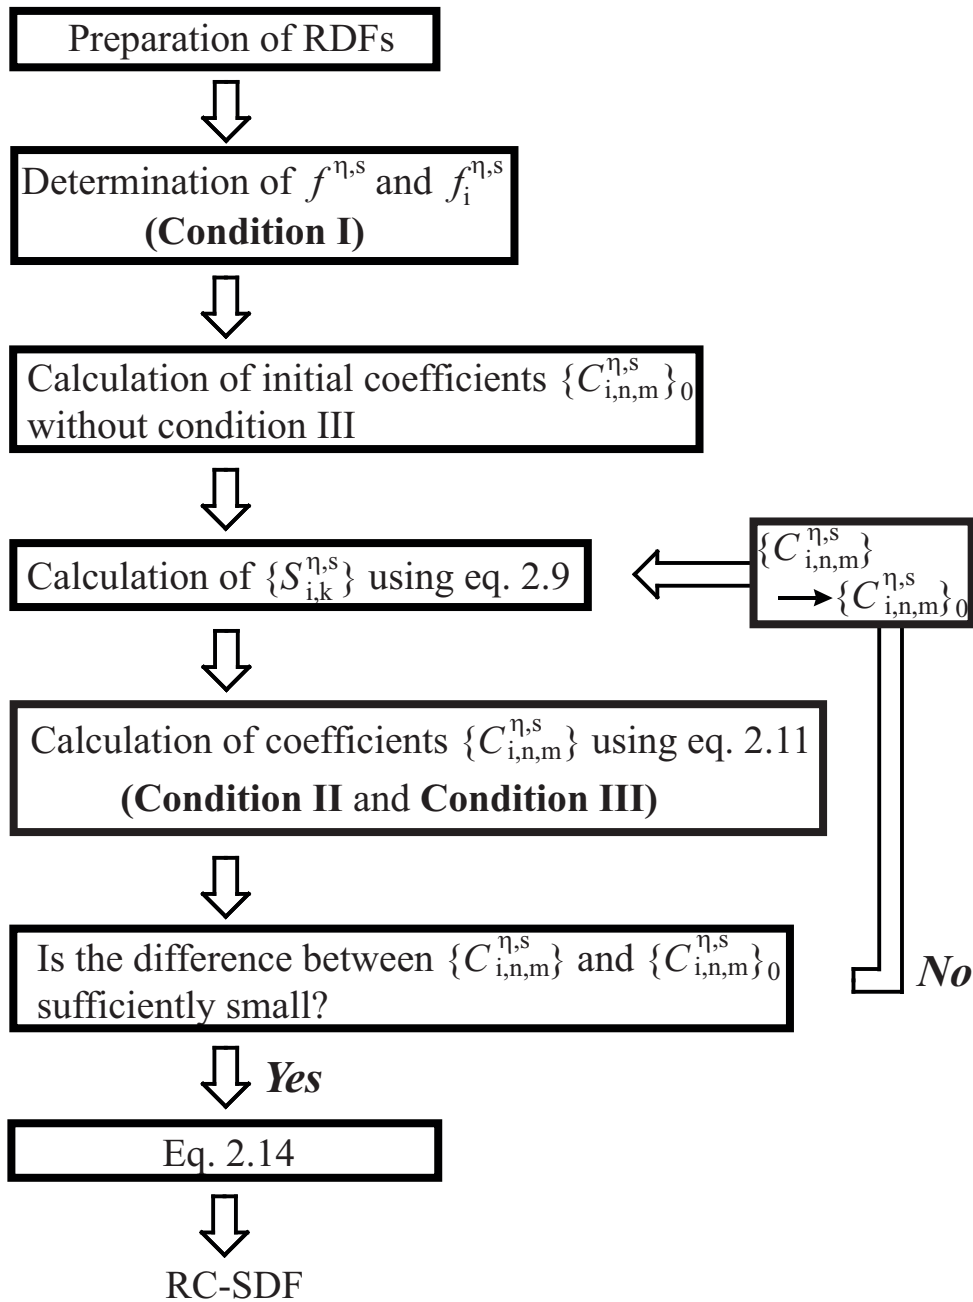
Preparation of RDFs

Determination of $f^{\eta,s}$ and $f_{i}^{\eta,s}$ **(Condition I)**

Calculation of initial coefficients $\{C_{i,n,m}^{\eta,s}\}_0$ without condition III

Calculation of $\{S_{i,k}^{\eta,s}\}$ using eq. 2.9

$\{C_{i,n,m}^{\eta,s}\} \rightarrow \{C_{i,n,m}^{\eta,s}\}_0$

Calculation of coefficients $\{C_{i,n,m}^{\eta,s}\}$ using eq. 2.11 **(Condition II** and **Condition III)**

Is the difference between $\{C_{i,n,m}^{\eta,s}\}$ and $\{C_{i,n,m}^{\eta,s}\}_0$ sufficiently small?

***No***

***Yes***

Eq. 2.14

RC-SDF